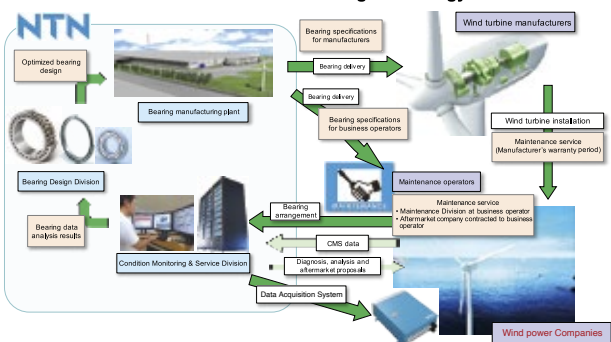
NTN

Optimized bearing design

Bearing manufacturing plant

Bearing Design Division

Bearing data analysis results

Condition Monitoring & Service Division

Bearing specifications for manufacturers

Bearing delivery

Bearing delivery

Bearing specifications for business operators

Wind turbine manufacturers

Wind turbine installation

Maintenance service (Manufacturer's warranty period)

Maintenance operators

MAINTENANCE

Maintenance service
• Maintenance Division at business operator
• Aftermarket company contracted to business operator

Bearing arrangement

CMS data

Diagnosis, analysis and aftermarket proposals

Data Acquisition System

Wind power Companies